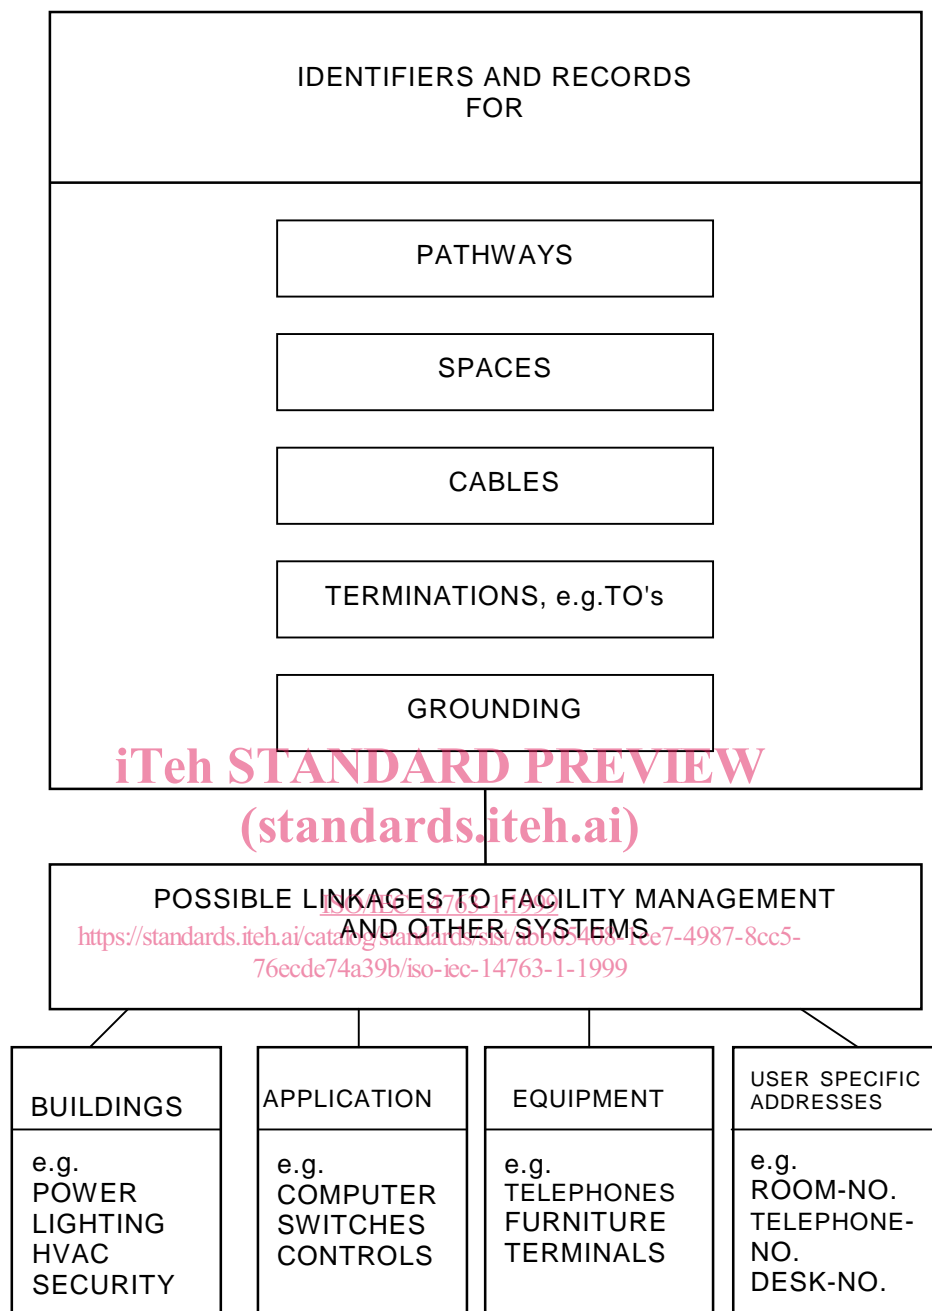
IDENTIFIERS AND RECORDS FOR

PATHWAYS

SPACES

CABLES

TERMINATIONS, e.g.TO's

GROUNDING

iTeh STANDARD PREVIEW
(standards.iteh.ai)

POSSIBLE LINKAGES TO FACILITY MANAGEMENT AND OTHER SYSTEMS

ISO/IEC 14763-1:1999
https://standards.iteh.ai/catalog/standards/sist/ab665408-1ee7-4987-8cc5-76ecde74a39b/iso-iec-14763-1-1999

BUILDINGS

e.g.
POWER
LIGHTING
HVAC
SECURITY

APPLICATION

e.g.
COMPUTER
SWITCHES
CONTROLS

EQUIPMENT

e.g.
TELEPHONES
FURNITURE
TERMINALS

USER SPECIFIC ADDRESSES

e.g.
ROOM-NO.
TELEPHONE-NO.
DESK-NO.